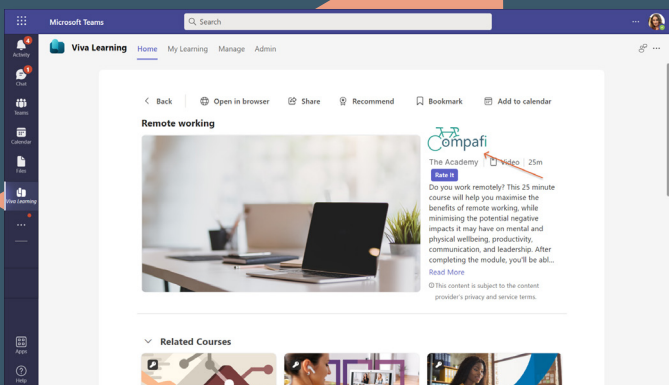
Microsoft Teams

Search

Activity 4

Chat 1

Teams

Calendar

Files

Viva Learning

...

Apps

Help

Viva Learning Home My Learning Manage Admin

Back Open in browser Share Recommend Bookmark Add to calendar

Remote working

Compafi

The Academy | Video | 25m

Rate it

Do you work remotely? This 25 minute course will help you maximise the benefits of remote working, while minimising the potential negative impacts it may have on mental and physical wellbeing, productivity, communication, and leadership. After completing the module, you'll be abl...

Read More

This content is subject to the content provider's privacy and service terms.

Related Courses